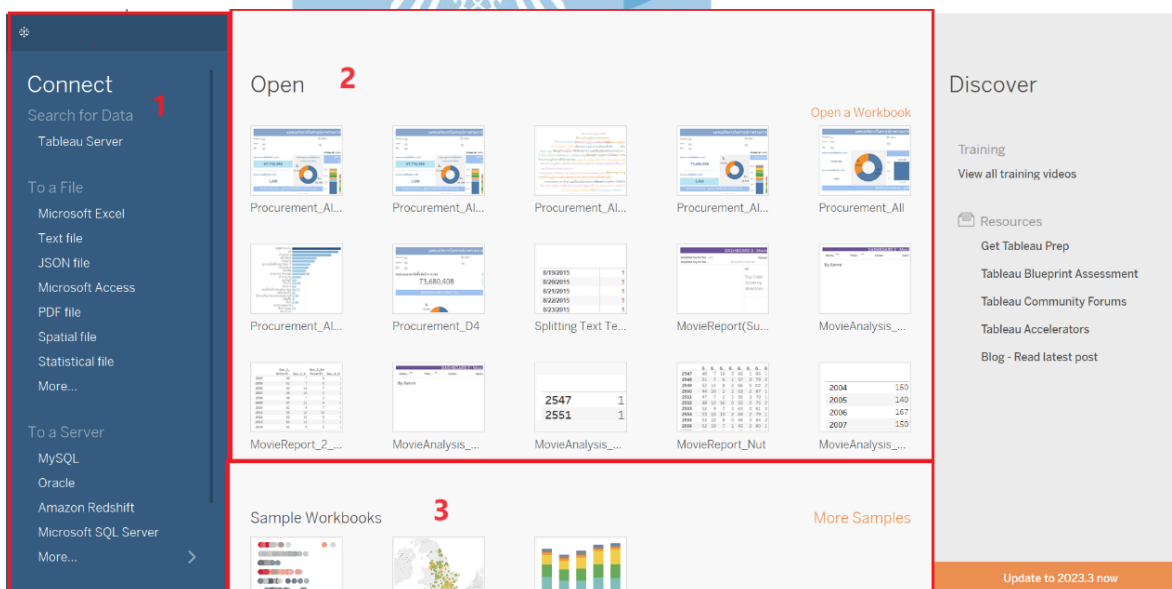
Connect

1

Search for Data

Tableau Server

To a File

Microsoft Excel

Text file

JSON file

Microsoft Access

PDF file

Spatial file

Statistical file

More...

To a Server

MySQL

Oracle

Amazon Redshift

Microsoft SQL Server

More...

Open

2

Open a Workbook

Procurement_Al...

Procurement_Al...

Procurement_Al...

Procurement_Al...

Procurement_All

Procurement_Al...

Procurement_D4

Splitting Text Te...

MovieReport(Su...

MovieAnalysis_...

MovieReport_2_...

MovieAnalysis_...

MovieAnalysis_...

MovieReport_Nut

MovieAnalysis_...

Sample Workbooks

3

More Samples

Discover

Training

View all training videos

Resources

Get Tableau Prep

Tableau Blueprint Assessment

Tableau Community Forums

Tableau Accelerators

Blog - Read latest post

Update to 2023.3 now